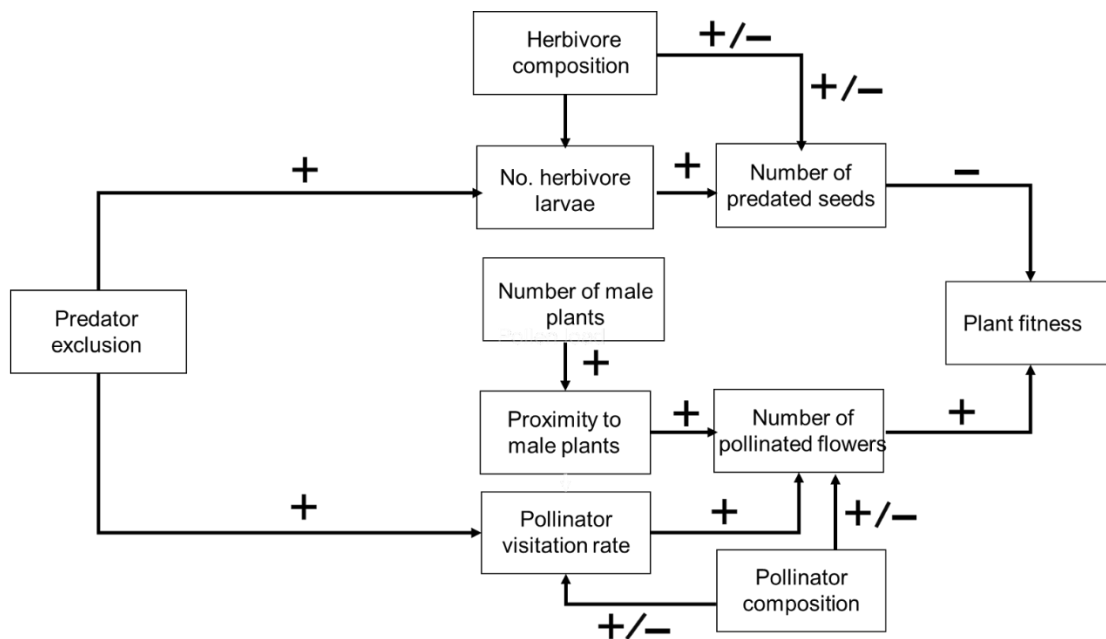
Herbivore composition

+/−

+/−

+

No. herbivore larvae

+

Number of predated seeds

−

Predator exclusion

Number of male plants

+

Plant fitness

Proximity to male plants

+

Number of pollinated flowers

+

+

Pollinator visitation rate

+

+/−

Pollinator composition

+/−